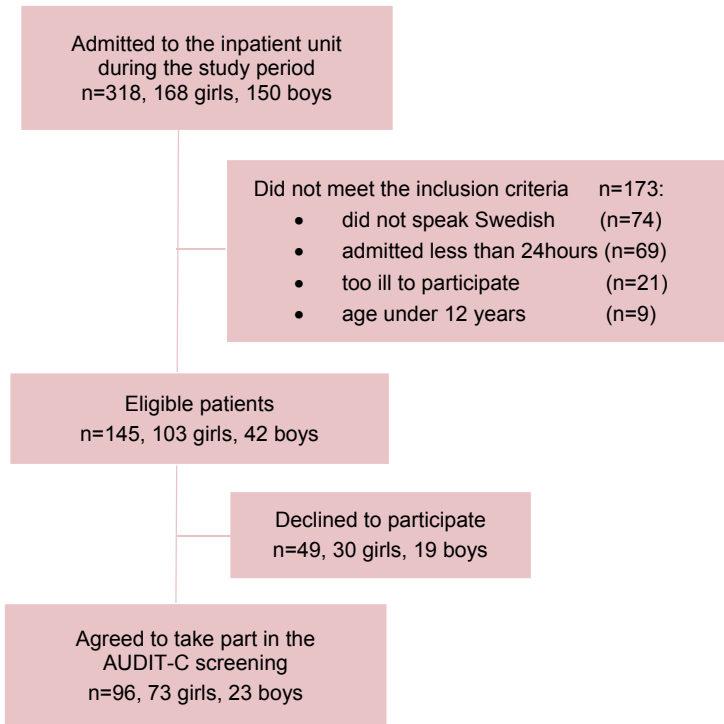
Admitted to the inpatient unit during the study period
n=318, 168 girls, 150 boys

Did not meet the inclusion criteria n=173:
- did not speak Swedish (n=74)
- admitted less than 24hours (n=69)
- too ill to participate (n=21)
- age under 12 years (n=9)

Eligible patients
n=145, 103 girls, 42 boys

Declined to participate
n=49, 30 girls, 19 boys

Agreed to take part in the AUDIT-C screening
n=96, 73 girls, 23 boys